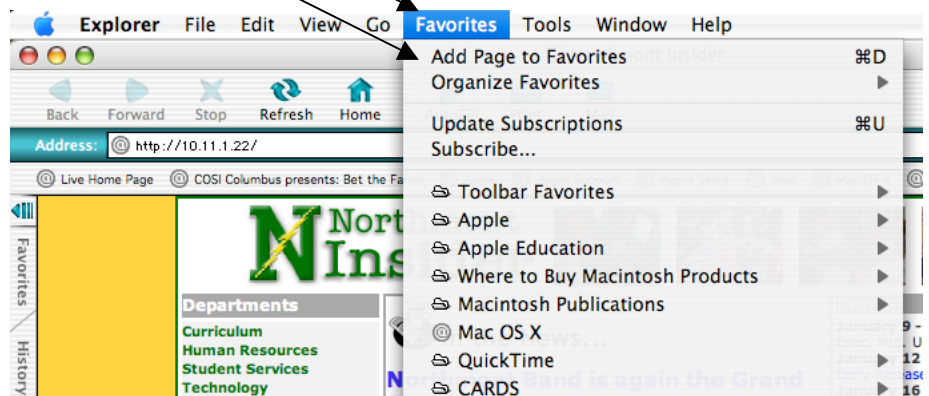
Explorer File Edit View Go Favorites Tools Window Help

Back Forward Stop Refresh Home

Address: http://10.11.1.22/

Live Home Page COSI Columbus presents: Bet the Fa

Favorites History

Nort Ins

Departments
Curriculum
Human Resources
Student Services
Technology

Add Page to Favorites ⌘D
Organize Favorites
Update Subscriptions ⌘U
Subscribe...
Toolbar Favorites
Apple
Apple Education
Where to Buy Macintosh Products
Macintosh Publications
Mac OS X
QuickTime
CARDS

January 9 -
January 12
January 16